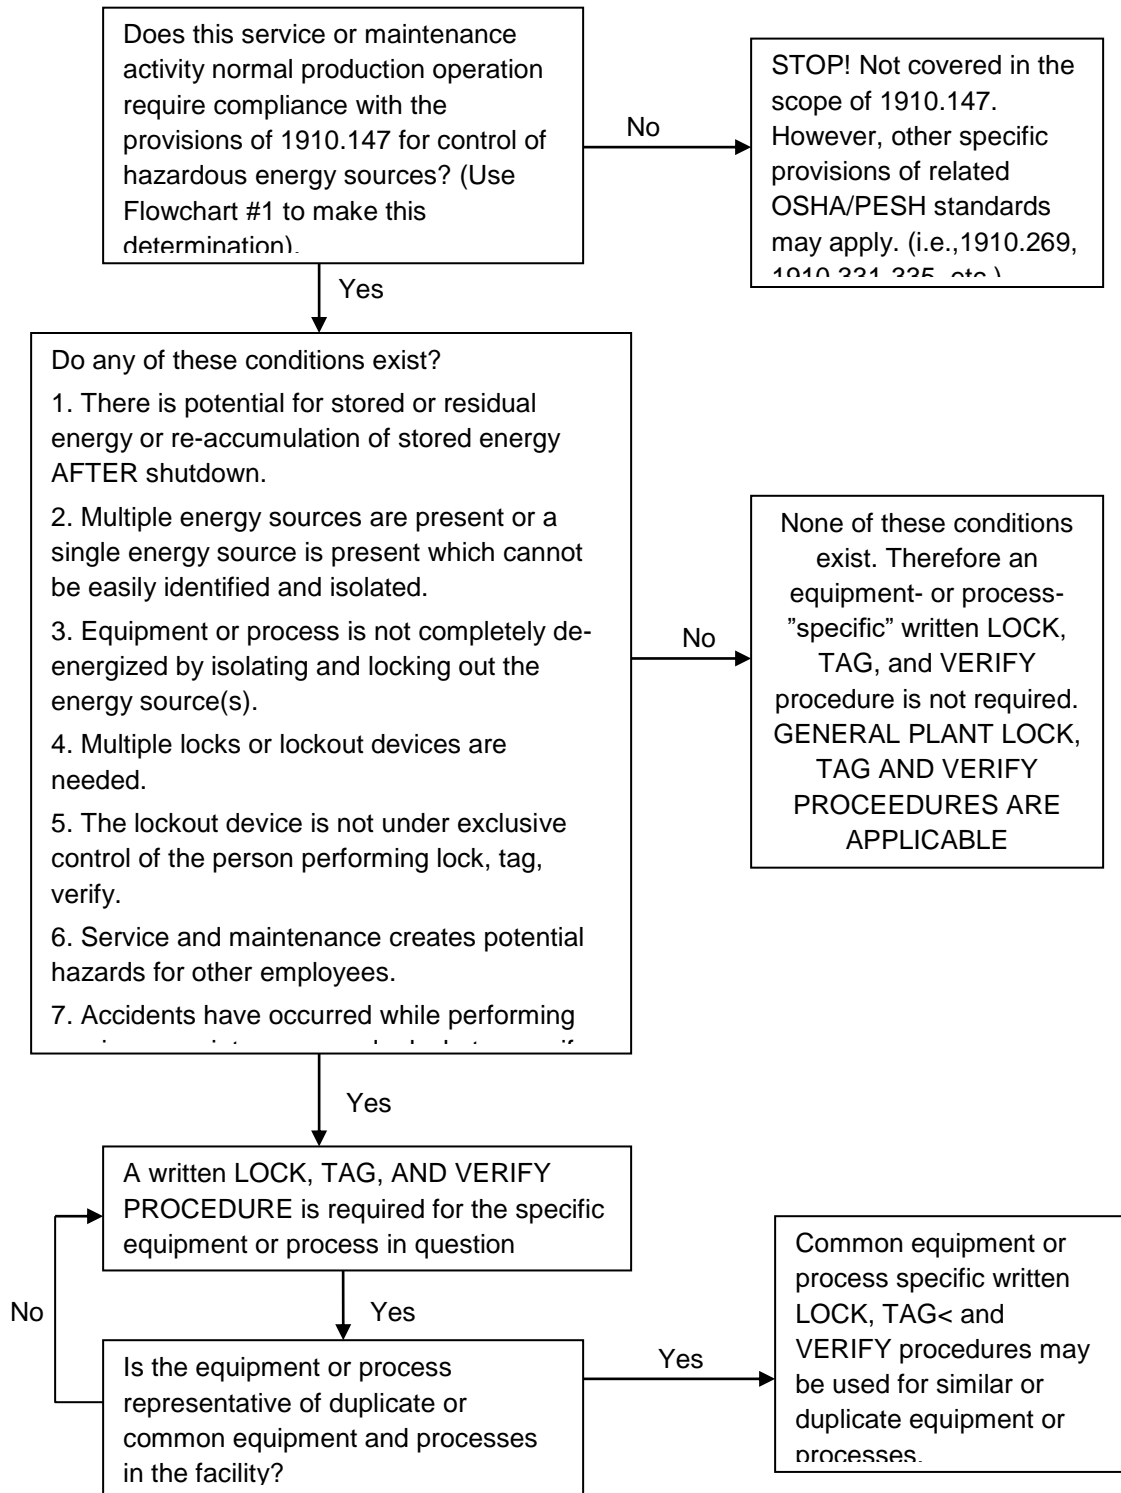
Does this service or maintenance activity normal production operation require compliance with the provisions of 1910.147 for control of hazardous energy sources? (Use Flowchart #1 to make this determination).

No

STOP! Not covered in the scope of 1910.147. However, other specific provisions of related OSHA/PESH standards may apply. (i.e.,1910.269, 1910.331-335, etc.)

Yes

Do any of these conditions exist?

1. There is potential for stored or residual energy or re-accumulation of stored energy AFTER shutdown.

2. Multiple energy sources are present or a single energy source is present which cannot be easily identified and isolated.

3. Equipment or process is not completely de-energized by isolating and locking out the energy source(s).

4. Multiple locks or lockout devices are needed.

5. The lockout device is not under exclusive control of the person performing lock, tag, verify.

6. Service and maintenance creates potential hazards for other employees.

7. Accidents have occurred while performing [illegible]

No

None of these conditions exist. Therefore an equipment- or process-"specific" written LOCK, TAG, and VERIFY procedure is not required. GENERAL PLANT LOCK, TAG AND VERIFY PROCEEDURES ARE APPLICABLE

Yes

A written LOCK, TAG, AND VERIFY PROCEDURE is required for the specific equipment or process in question

Yes

No

Is the equipment or process representative of duplicate or common equipment and processes in the facility?

Yes

Common equipment or process specific written LOCK, TAG< and VERIFY procedures may be used for similar or duplicate equipment or processes.